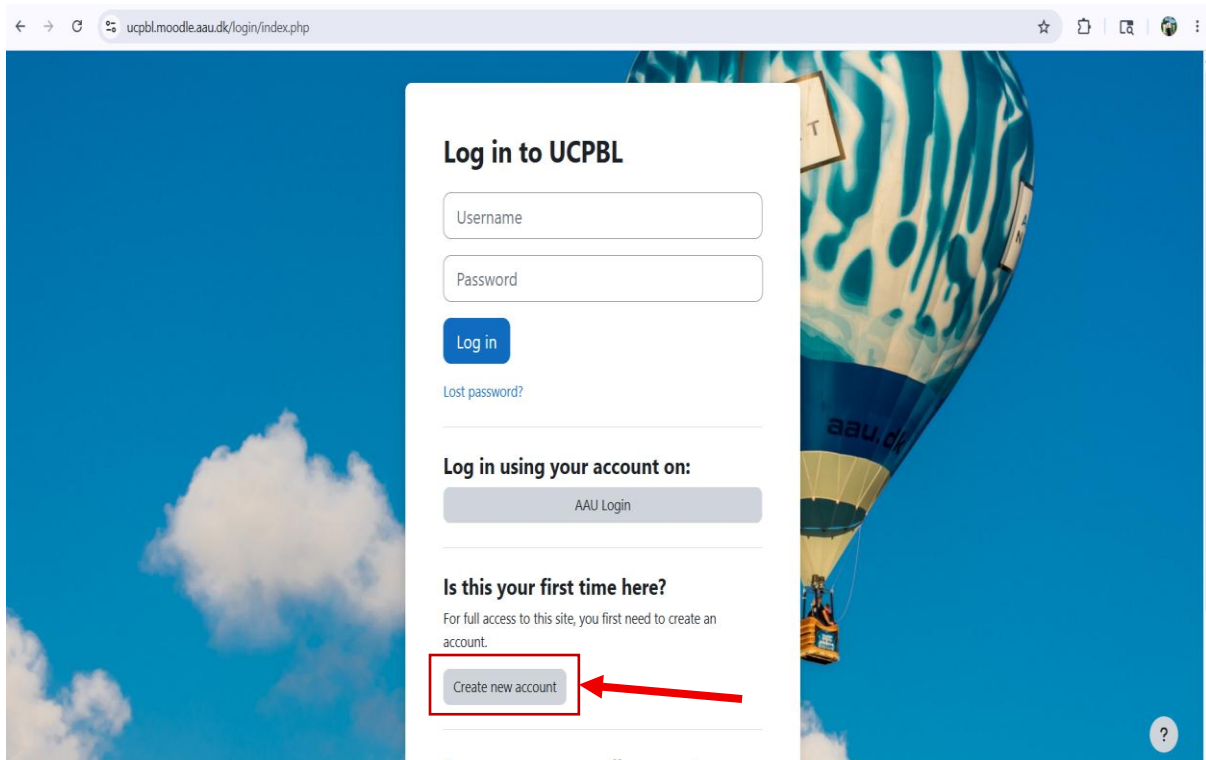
ucpbl.moodle.aau.dk/login/index.php

Log in to UCPBL

Username

Password

Log in

Lost password?

Log in using your account on:

AAU Login

Is this your first time here?

For full access to this site, you first need to create an account.

Create new account

aau.dk

?